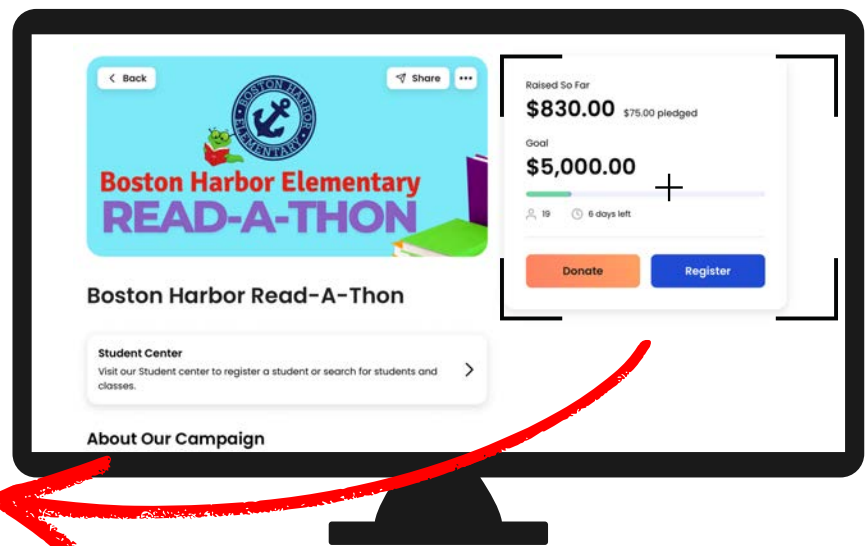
Back

Share

BOSTON HARBOR ELEMENTARY

Boston Harbor Elementary
READ-A-THON

Boston Harbor Read-A-Thon

Student Center
Visit our Student center to register a student or search for students and classes.

About Our Campaign

Raised So Far
$830.00 $75.00 pledged

Goal
$5,000.00

19 6 days left

Donate Register